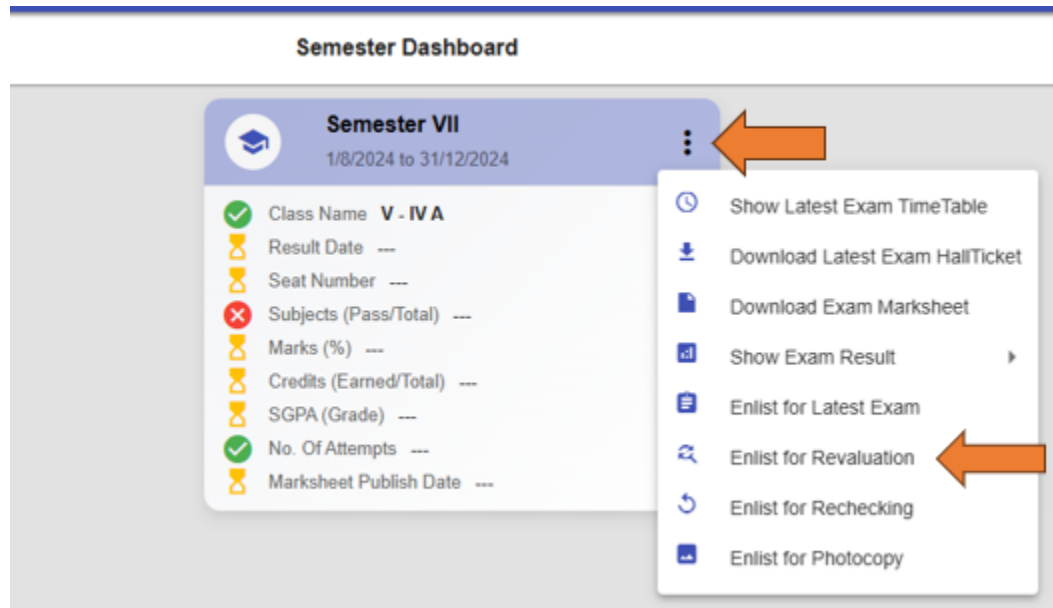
Semester Dashboard

Semester VII
1/8/2024 to 31/12/2024

Class Name V - IV A
Result Date ---
Seat Number ---
Subjects (Pass/Total) ---
Marks (%) ---
Credits (Earned/Total) ---
SGPA (Grade) ---
No. Of Attempts ---
Marksheet Publish Date ---

Show Latest Exam TimeTable
Download Latest Exam HallTicket
Download Exam Marksheet
Show Exam Result
Enlist for Latest Exam
Enlist for Revaluation
Enlist for Rechecking
Enlist for Photocopy